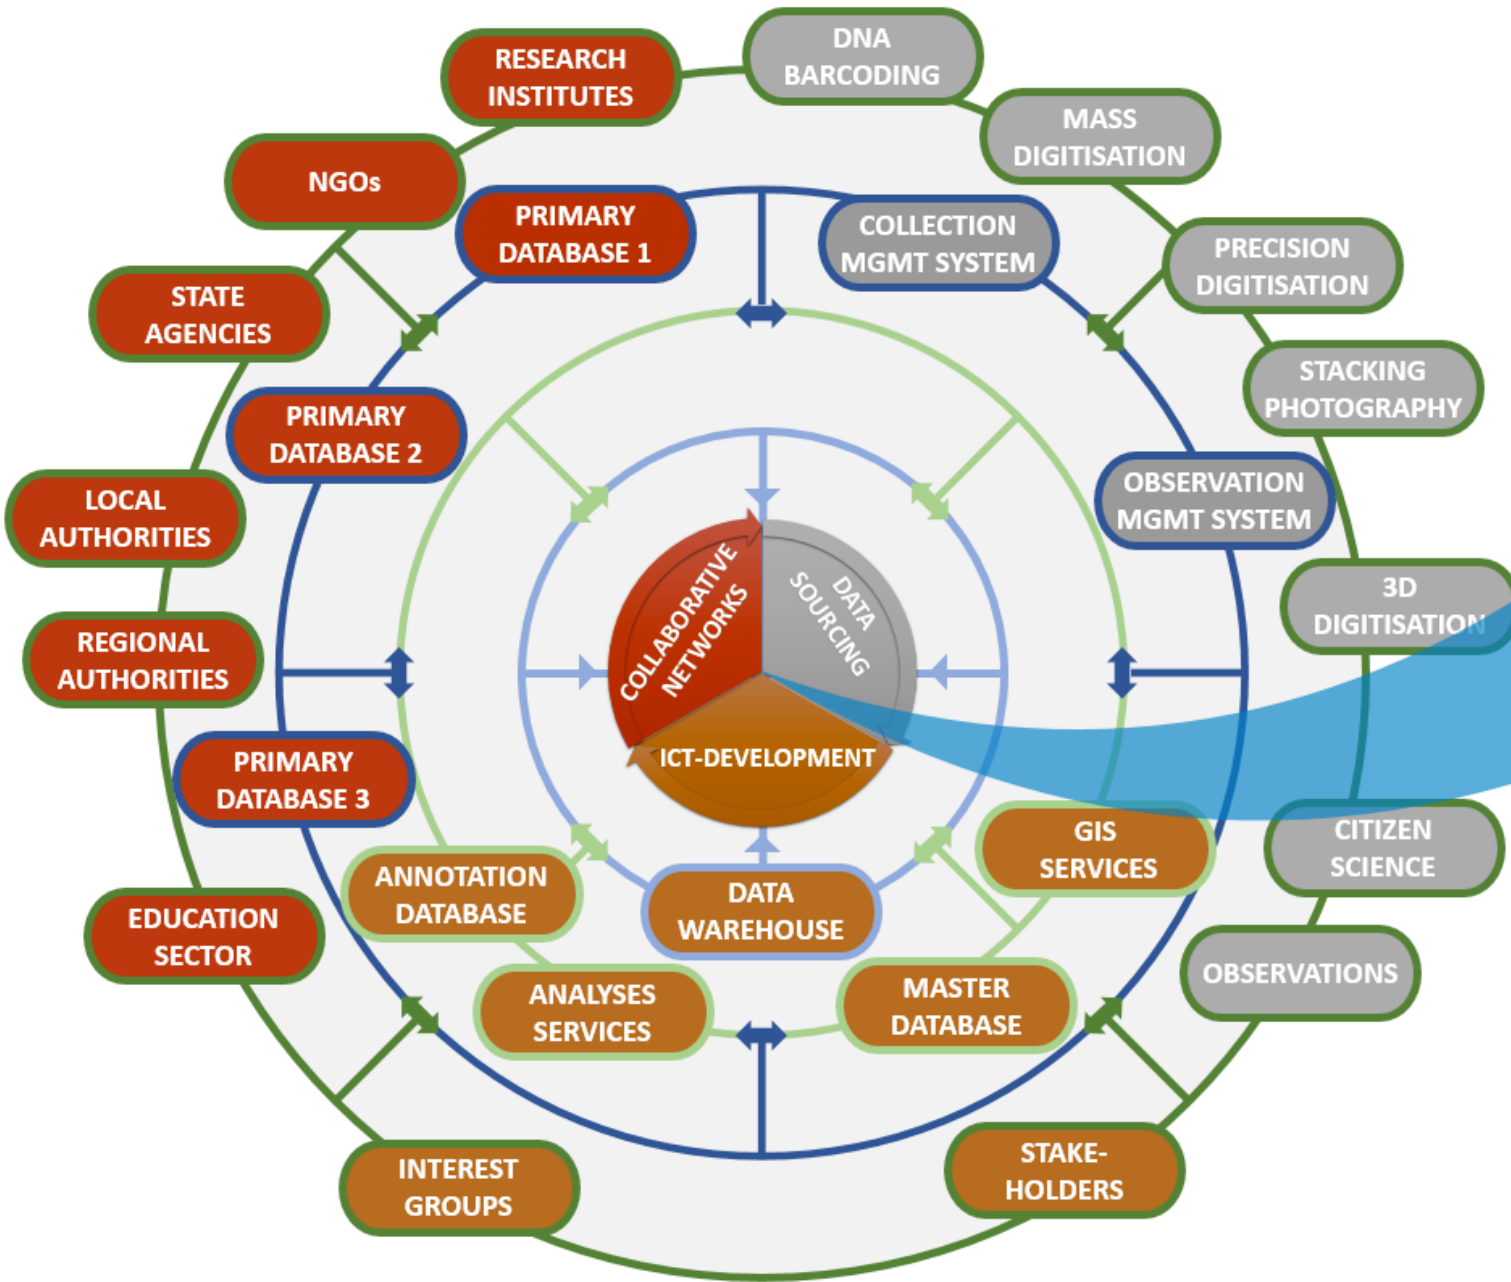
RESEARCH INSTITUTES

DNA BARCODING

MASS DIGITISATION

NGOs

PRIMARY DATABASE 1

COLLECTION MGMT SYSTEM

PRECISION DIGITISATION

STATE AGENCIES

STACKING PHOTOGRAPHY

PRIMARY DATABASE 2

OBSERVATION MGMT SYSTEM

LOCAL AUTHORITIES

3D DIGITISATION

COLLABORATIVE NETWORKS

DATA SOURCING

REGIONAL AUTHORITIES

ICT-DEVELOPMENT

PRIMARY DATABASE 3

GIS SERVICES

CITIZEN SCIENCE

ANNOTATION DATABASE

DATA WAREHOUSE

EDUCATION SECTOR

OBSERVATIONS

ANALYSES SERVICES

MASTER DATABASE

INTEREST GROUPS

STAKE-HOLDERS